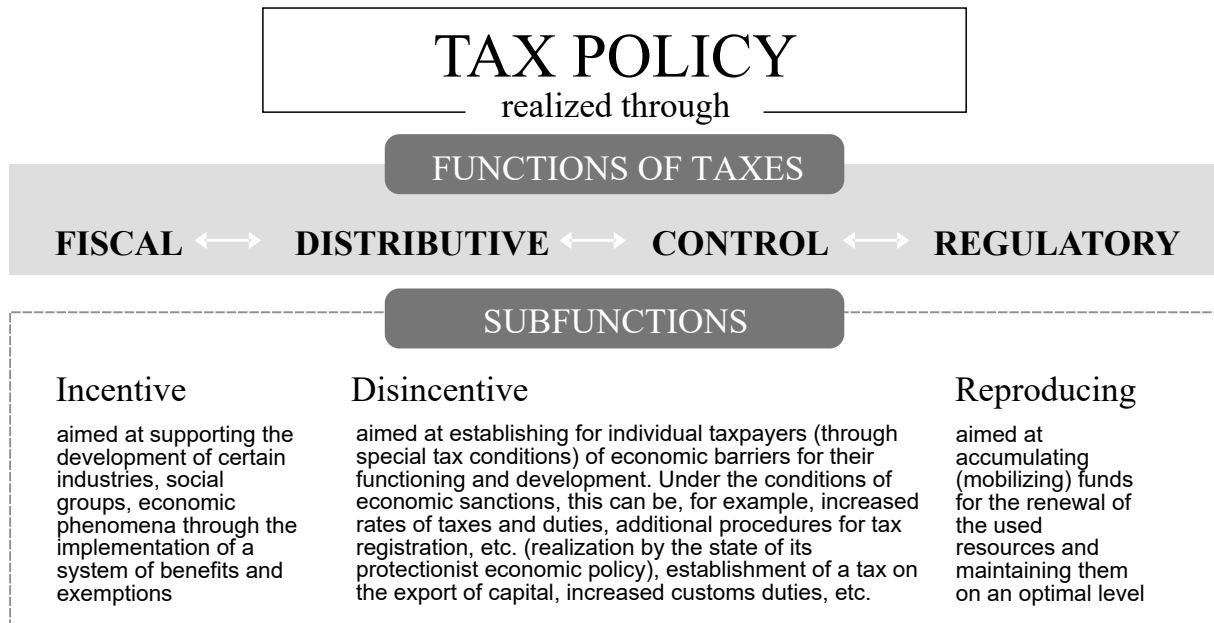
TAX POLICY

realized through

FUNCTIONS OF TAXES

FISCAL ⟷ DISTRIBUTIVE ⟷ CONTROL ⟷ REGULATORY

SUBFUNCTIONS

Incentive

aimed at supporting the development of certain industries, social groups, economic phenomena through the implementation of a system of benefits and exemptions

Disincentive

aimed at establishing for individual taxpayers (through special tax conditions) of economic barriers for their functioning and development. Under the conditions of economic sanctions, this can be, for example, increased rates of taxes and duties, additional procedures for tax registration, etc. (realization by the state of its protectionist economic policy), establishment of a tax on the export of capital, increased customs duties, etc.

Reproducing

aimed at accumulating (mobilizing) funds for the renewal of the used resources and maintaining them on an optimal level